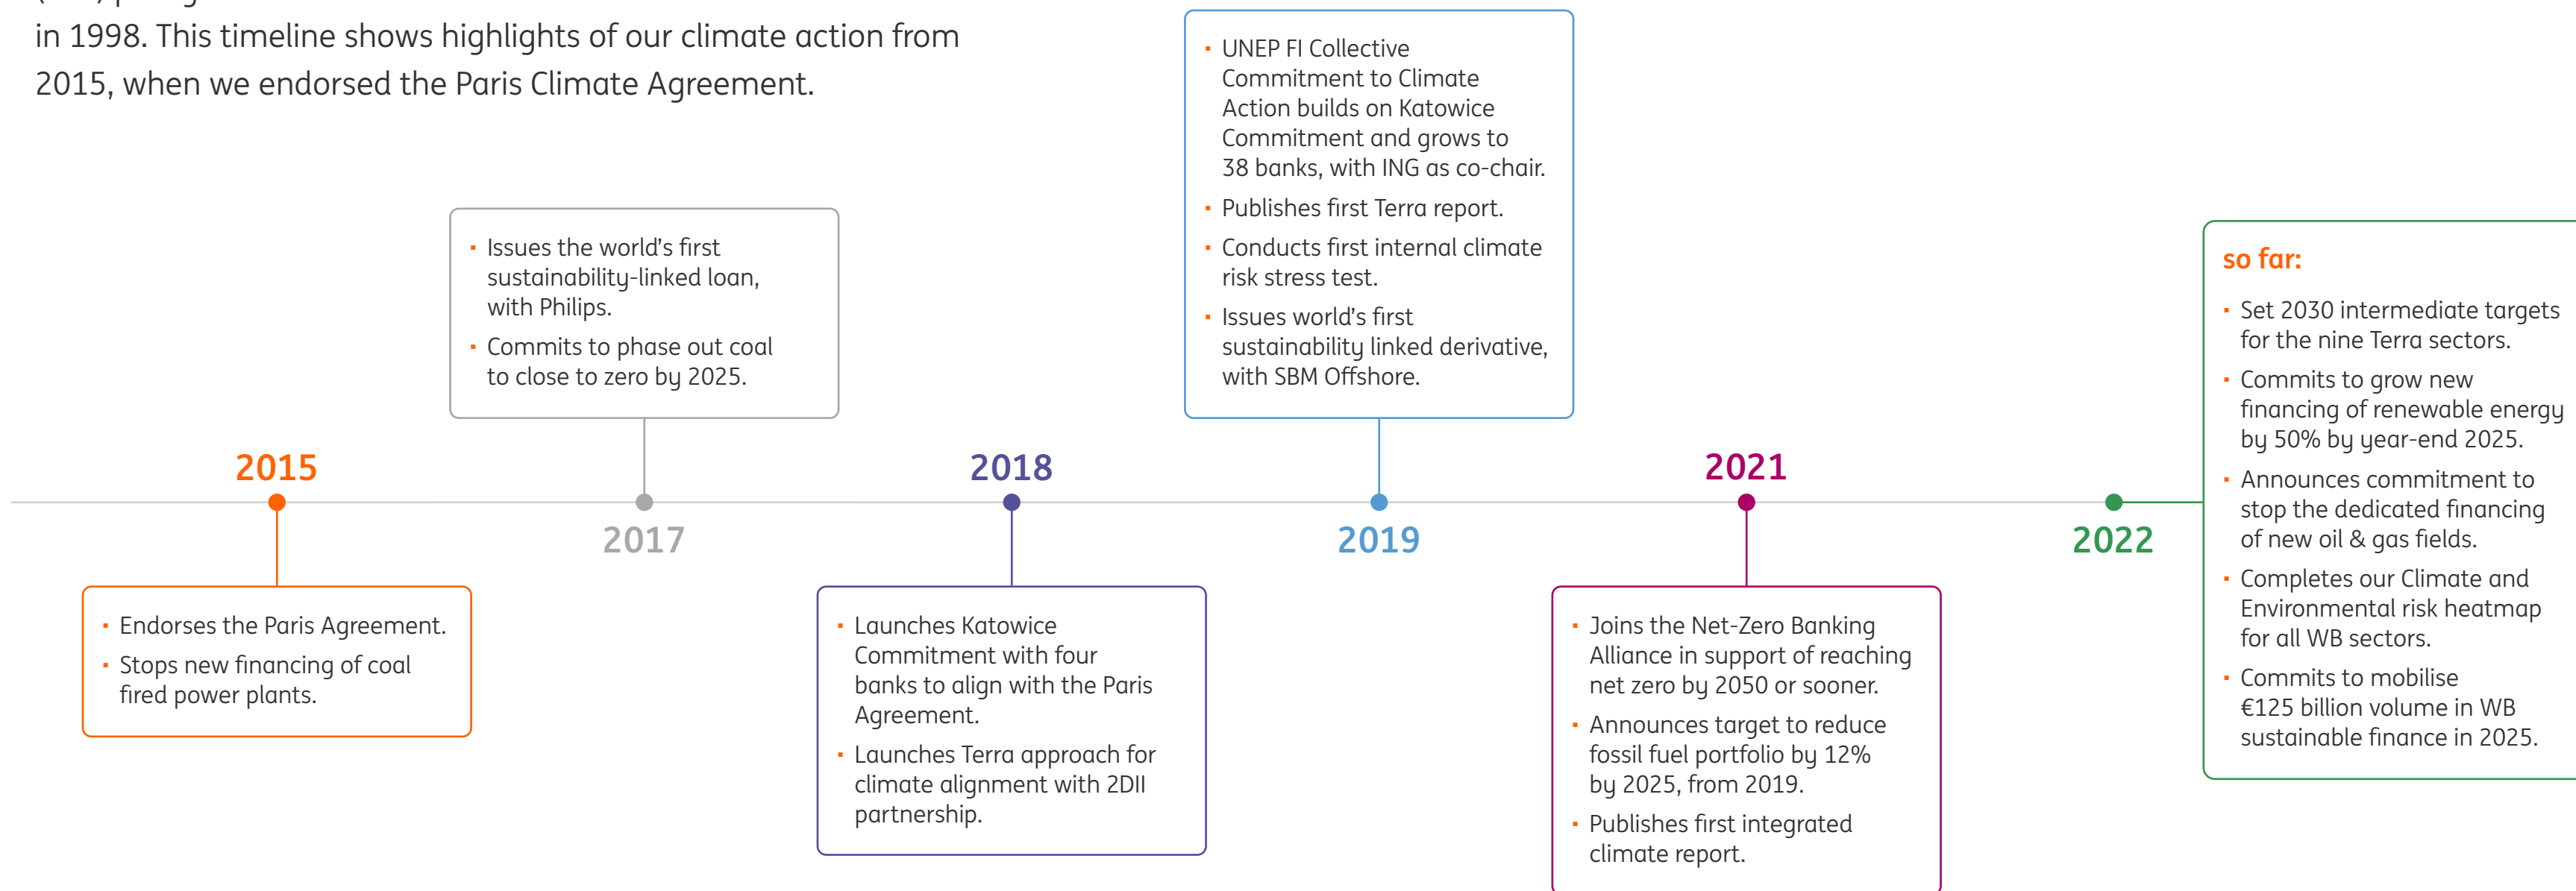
in 1998. This timeline shows highlights of our climate action from 2015, when we endorsed the Paris Climate Agreement.

- Issues the world's first sustainability-linked loan, with Philips.
- Commits to phase out coal to close to zero by 2025.

- UNEP FI Collective Commitment to Climate Action builds on Katowice Commitment and grows to 38 banks, with ING as co-chair.
- Publishes first Terra report.
- Conducts first internal climate risk stress test.
- Issues world's first sustainability linked derivative, with SBM Offshore.

so far:
- Set 2030 intermediate targets for the nine Terra sectors.
- Commits to grow new financing of renewable energy by 50% by year-end 2025.
- Announces commitment to stop the dedicated financing of new oil & gas fields.
- Completes our Climate and Environmental risk heatmap for all WB sectors.
- Commits to mobilise €125 billion volume in WB sustainable finance in 2025.

2015

2017

2018

2019

2021

2022

- Endorses the Paris Agreement.
- Stops new financing of coal fired power plants.

- Launches Katowice Commitment with four banks to align with the Paris Agreement.
- Launches Terra approach for climate alignment with 2DII partnership.

- Joins the Net-Zero Banking Alliance in support of reaching net zero by 2050 or sooner.
- Announces target to reduce fossil fuel portfolio by 12% by 2025, from 2019.
- Publishes first integrated climate report.